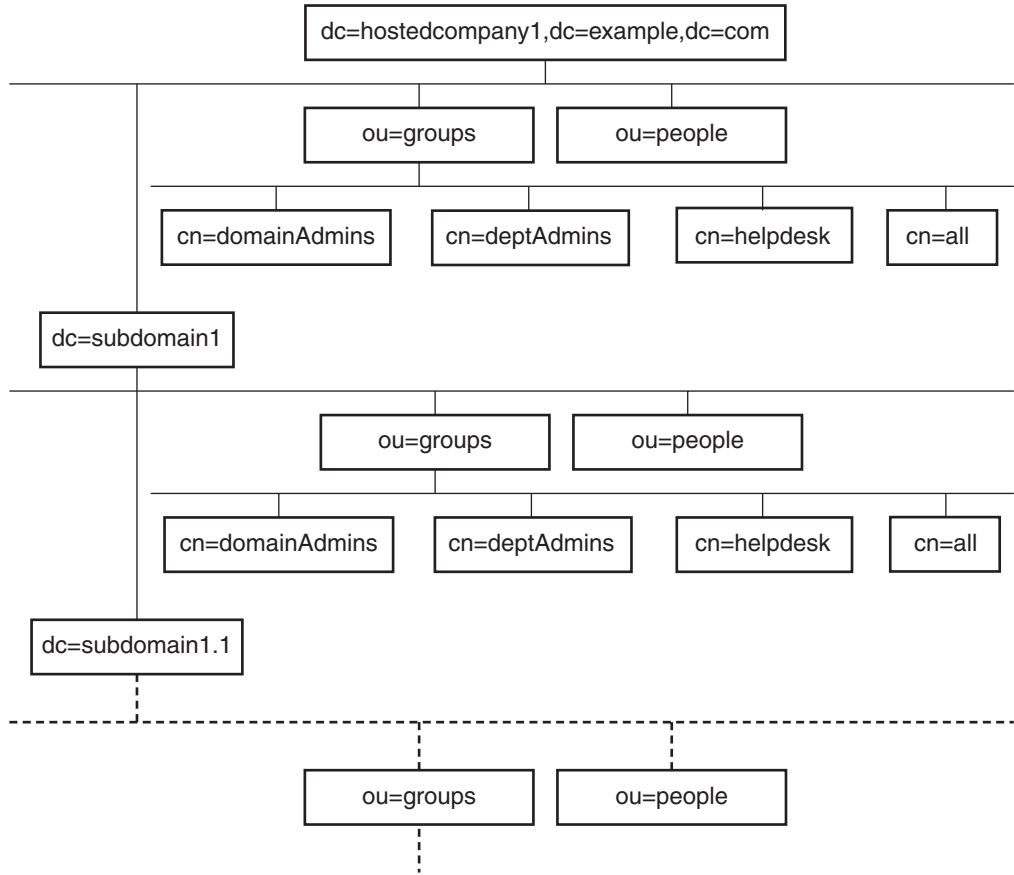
dc=hostedcompany1,dc=example,dc=com

ou=groups

ou=people

cn=domainAdmins

cn=deptAdmins

cn=helpdesk

cn=all

dc=subdomain1

ou=groups

ou=people

cn=domainAdmins

cn=deptAdmins

cn=helpdesk

cn=all

dc=subdomain1.1

ou=groups

ou=people